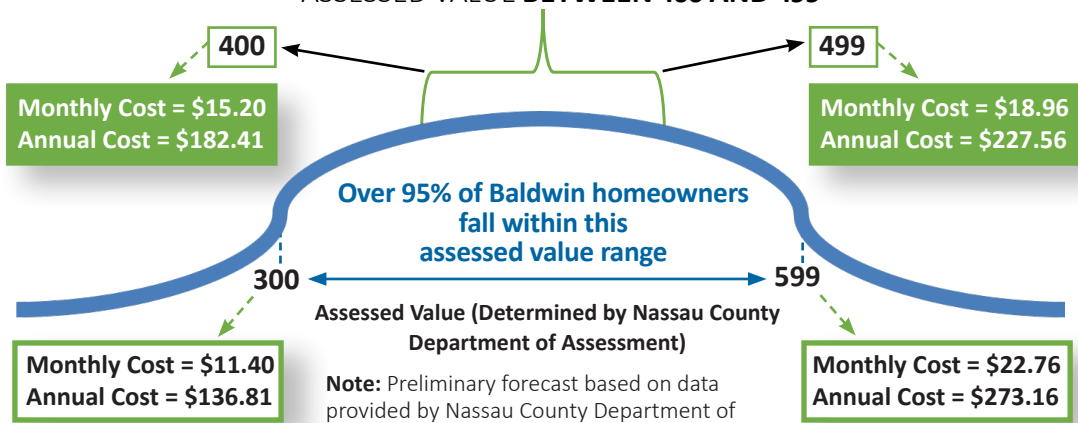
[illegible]

400

499

Monthly Cost = \$15.20
Annual Cost = \$182.41

Monthly Cost = \$18.96
Annual Cost = \$227.56

Over 95% of Baldwin homeowners fall within this assessed value range

300

599

Assessed Value (Determined by Nassau County Department of Assessment)

Monthly Cost = \$11.40
Annual Cost = \$136.81

Monthly Cost = \$22.76
Annual Cost = \$273.16

Note: Preliminary forecast based on data provided by Nassau County Department of